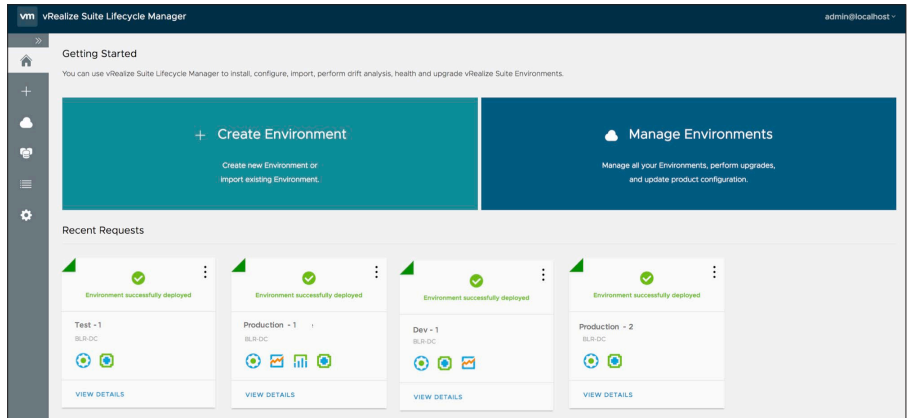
vm vRealize Suite Lifecycle Manager

admin@localhost

Getting Started

You can use vRealize Suite Lifecycle Manager to install, configure, import, perform drift analysis, health and upgrade vRealize Suite Environments.

+ Create Environment

Create new Environment or import existing Environment.

Manage Environments

Manage all your Environments, perform upgrades, and update product configuration.

Recent Requests

Environment successfully deployed

Test - 1

BLR-DC

VIEW DETAILS

Environment successfully deployed

Production - 1

BLR-DC

VIEW DETAILS

Environment successfully deployed

Dev - 1

BLR-DC

VIEW DETAILS

Environment successfully deployed

Production - 2

BLR-DC

VIEW DETAILS